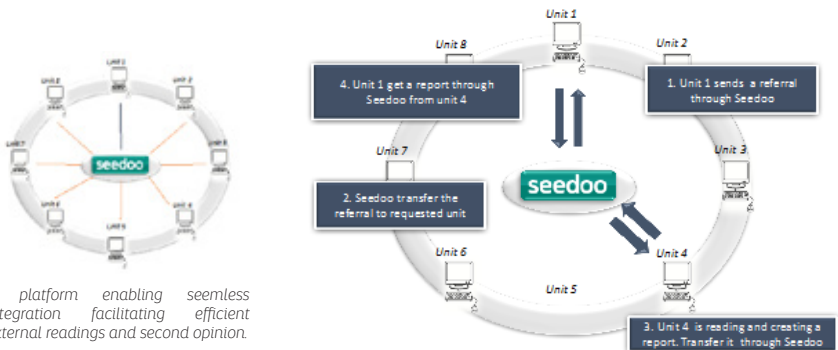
Unit 1
Unit 2
Unit 3
Unit 8
Unit 7
Unit 6
Unit 5
Unit 4
seedoo

seedoo

4. Unit 1 get a report through Seedoo from unit 4

1. Unit 1 sends a referral through Seedoo

2. Seedoo transfer the referral to requested unit

3. Unit 4 is reading and creating a report. Transfer it through Seedoo

platform enabling seemless tegration facilitating efficient ternal readings and second opinion.